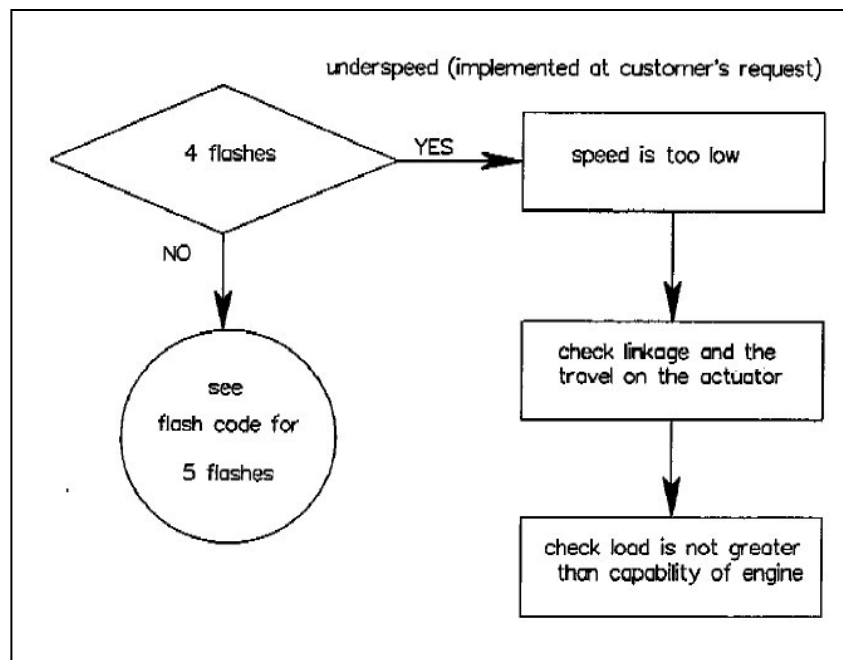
underspeed (implemented at customer's request)

4 flashes

YES

speed is too low

NO

see flash code for 5 flashes

check linkage and the travel on the actuator

check load is not greater than capability of engine